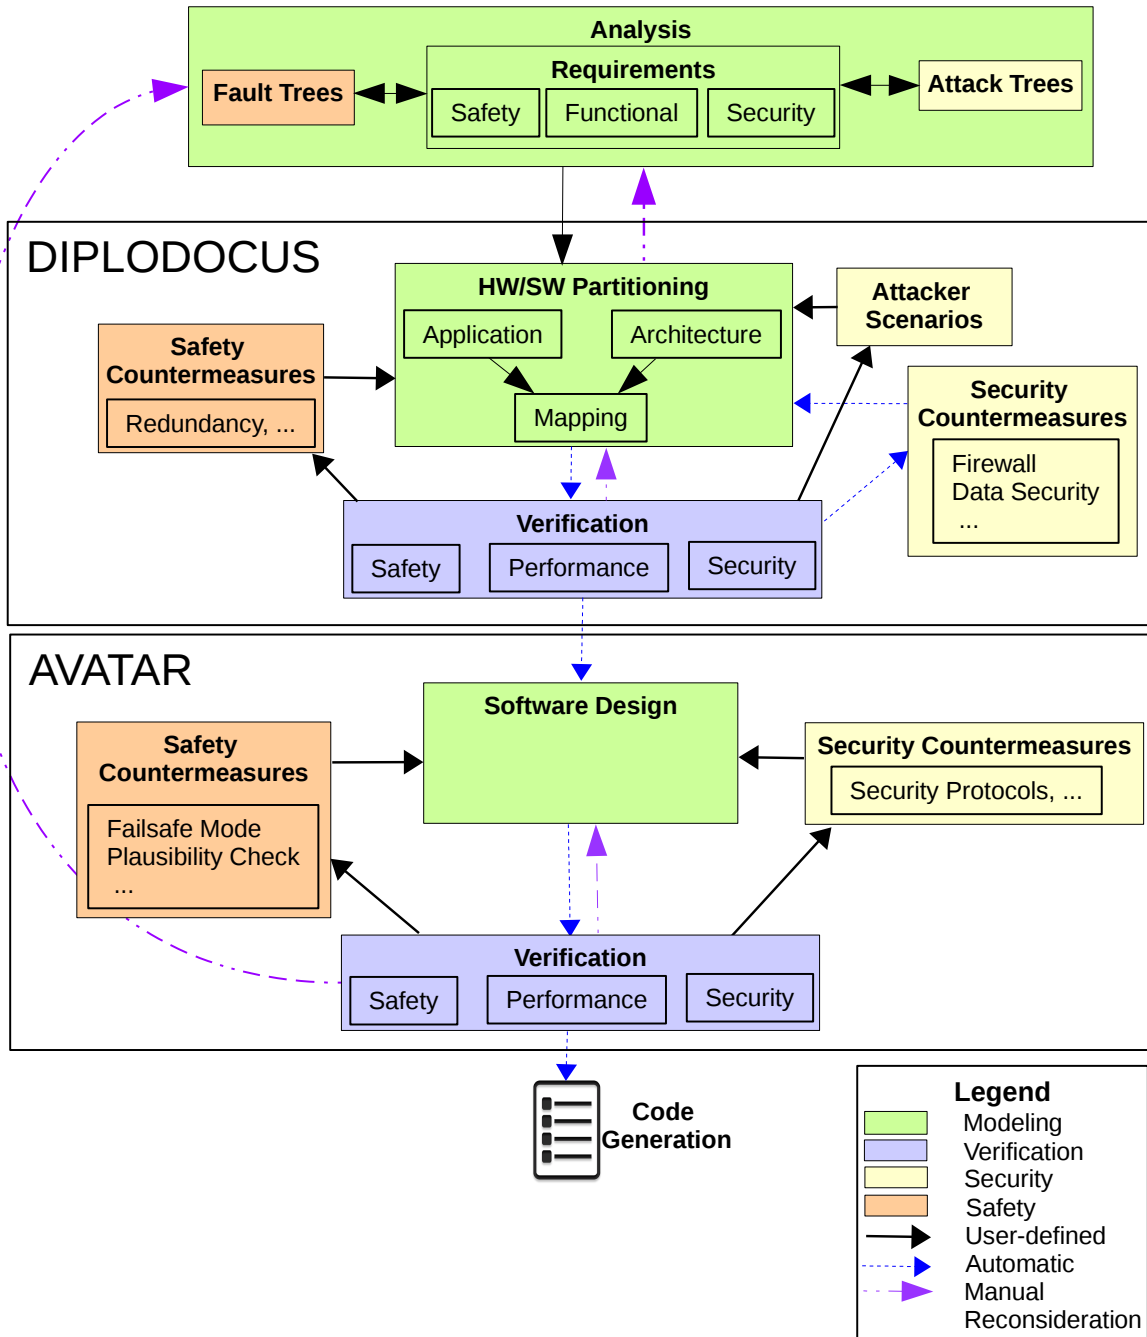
Analysis

Fault Trees

Requirements

Safety

Functional

Security

Attack Trees

DIPLODOCUS

HW/SW Partitioning

Application

Architecture

Mapping

Attacker Scenarios

Safety Countermeasures

Redundancy, ...

Security Countermeasures

Firewall
Data Security
...

Verification

Safety

Performance

Security

AVATAR

Software Design

Safety Countermeasures

Failsafe Mode
Plausibility Check
...

Security Countermeasures

Security Protocols, ...

Verification

Safety

Performance

Security

Code Generation

Legend
Modeling
Verification
Security
Safety
User-defined
Automatic
Manual Reconsideration